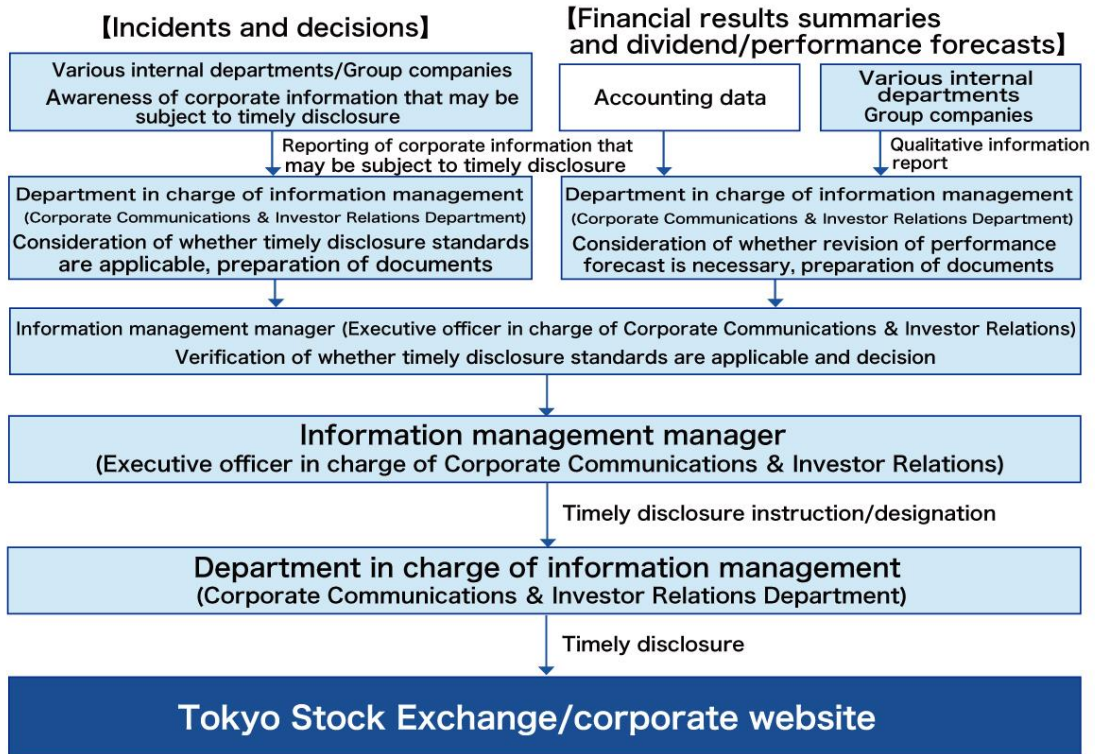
【Incidents and decisions】

【Financial results summaries and dividend/performance forecasts】

Various internal departments/Group companies
Awareness of corporate information that may be subject to timely disclosure

Accounting data

Various internal departments
Group companies

Reporting of corporate information that may be subject to timely disclosure

Qualitative information report

Department in charge of information management
(Corporate Communications & Investor Relations Department)
Consideration of whether timely disclosure standards are applicable, preparation of documents

Department in charge of information management
(Corporate Communications & Investor Relations Department)
Consideration of whether revision of performance forecast is necessary, preparation of documents

Information management manager (Executive officer in charge of Corporate Communications & Investor Relations)
Verification of whether timely disclosure standards are applicable and decision

Information management manager
(Executive officer in charge of Corporate Communications & Investor Relations)

Timely disclosure instruction/designation

Department in charge of information management
(Corporate Communications & Investor Relations Department)

Timely disclosure

Tokyo Stock Exchange/corporate website